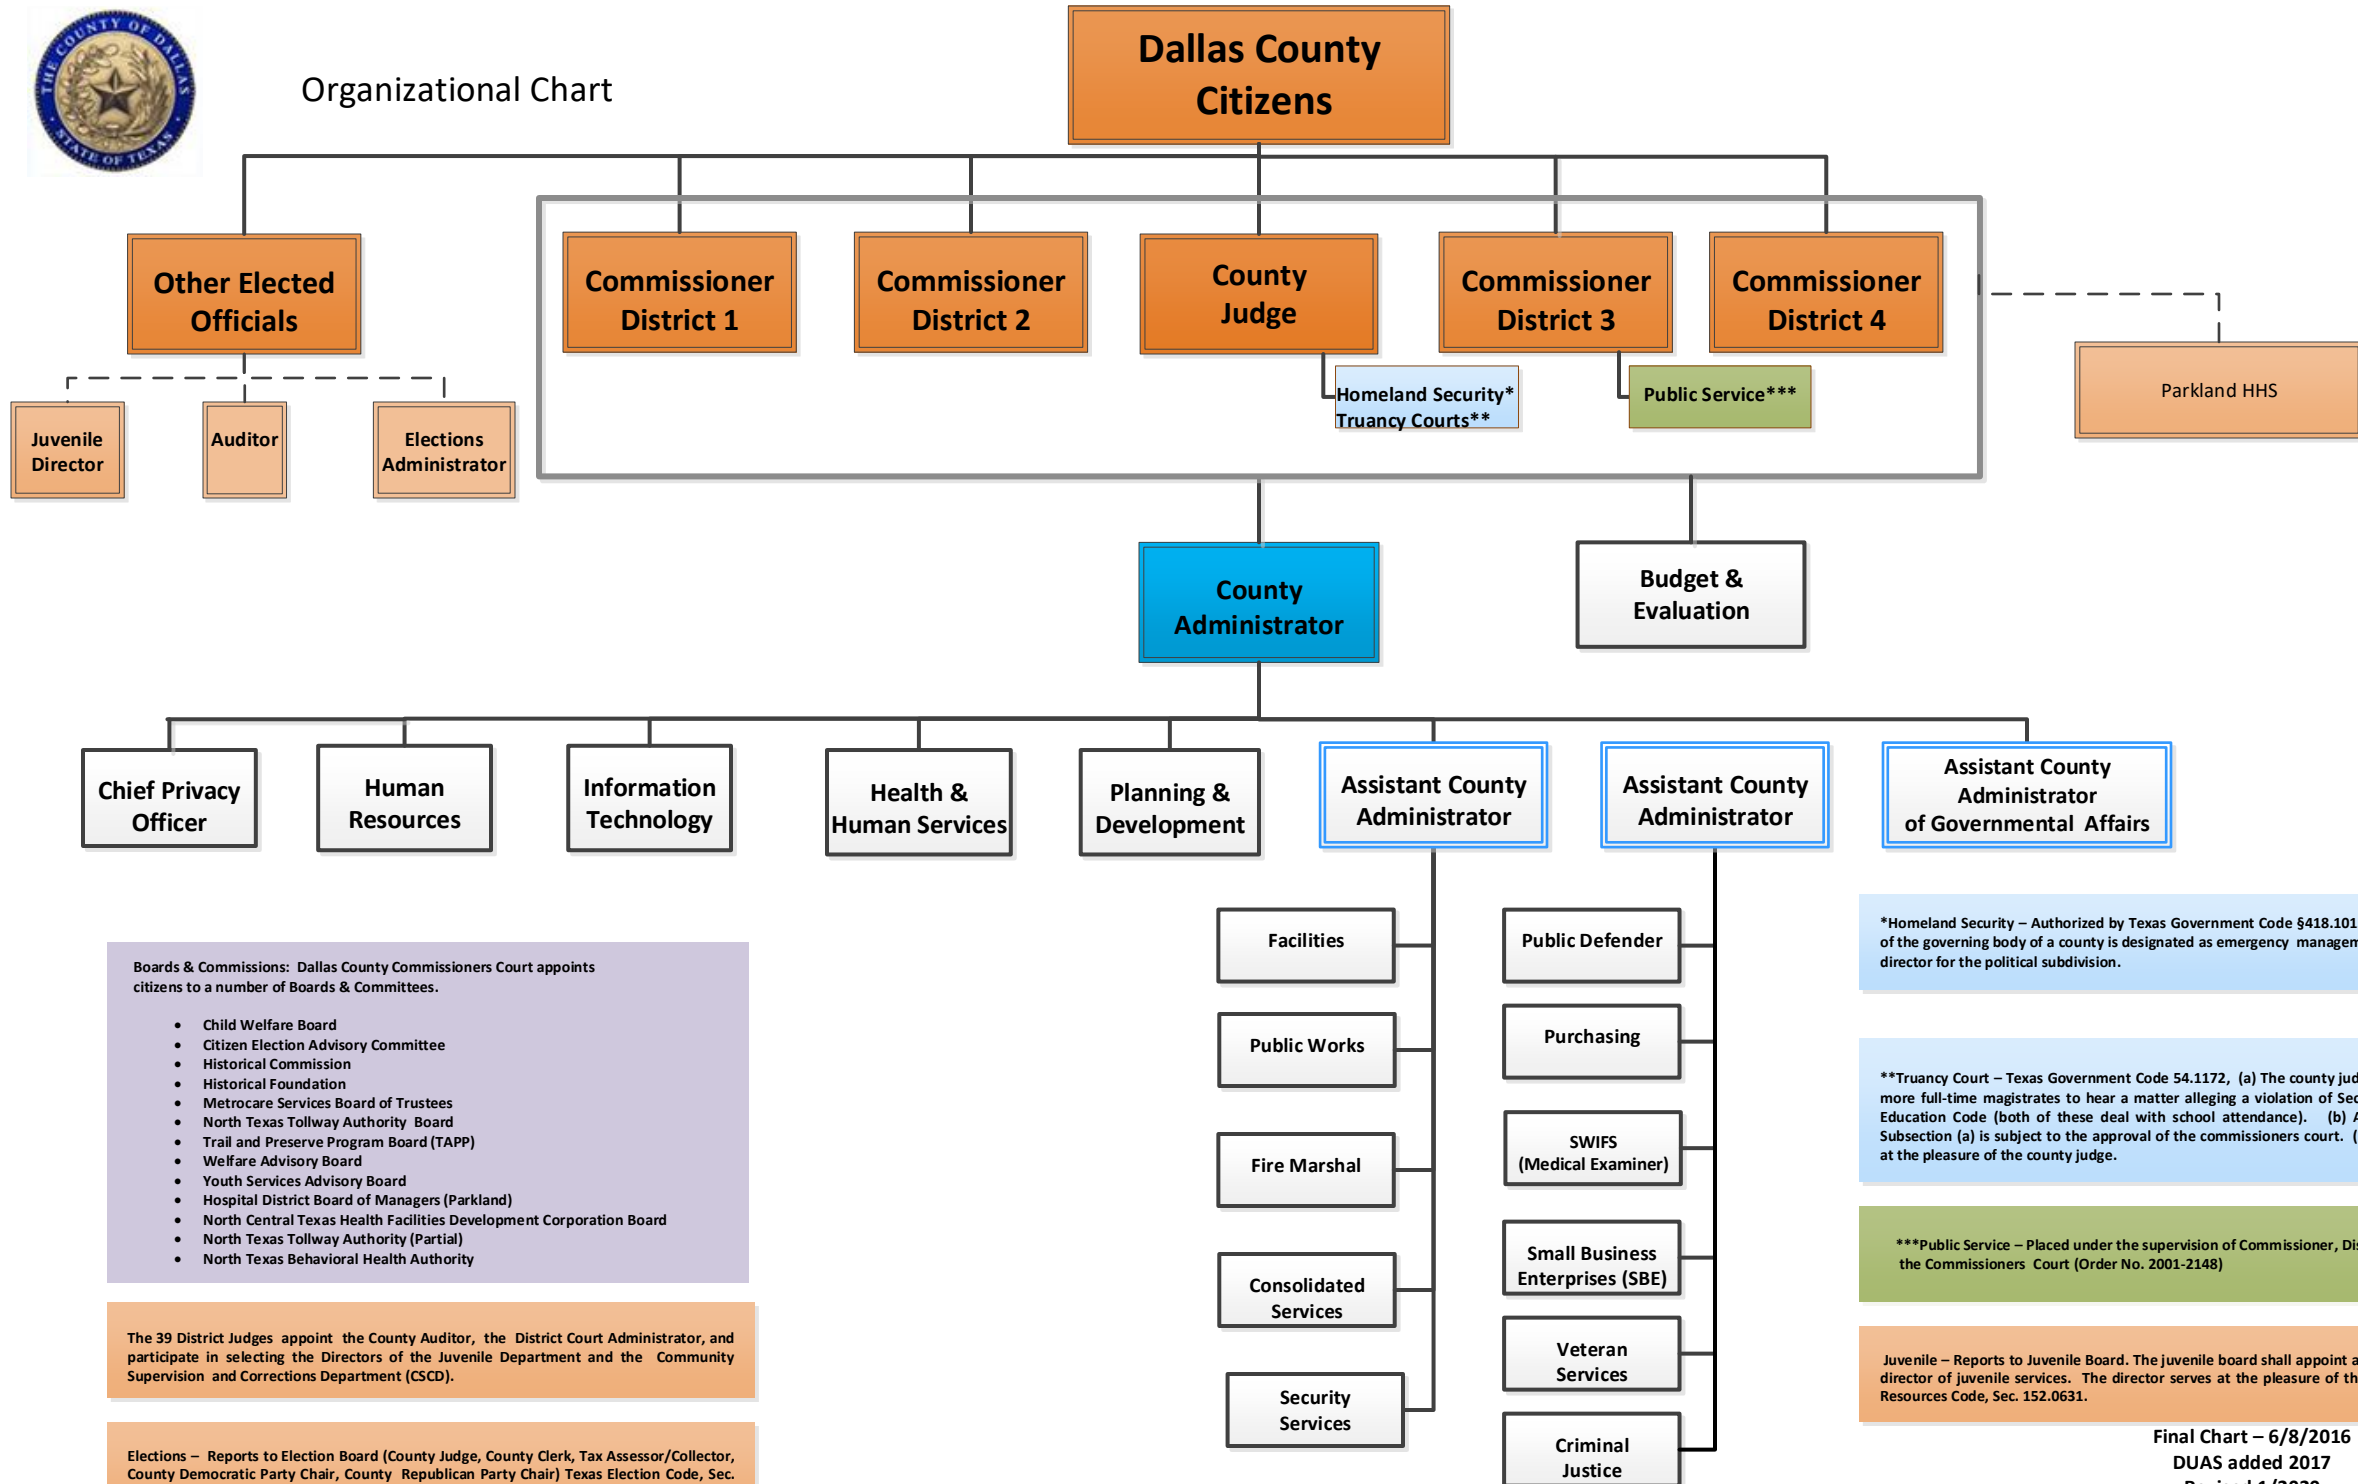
THE COUNTY OF DALLAS STATE OF TEXAS

Organizational Chart

Dallas County Citizens

Other Elected Officials

Juvenile Director

Auditor

Elections Administrator

Commissioner District 1

Commissioner District 2

County Judge

Homeland Security*
Truancy Courts**

Commissioner District 3

Public Service***

Commissioner District 4

Parkland HHS

County Administrator

Budget & Evaluation

Chief Privacy Officer

Human Resources

Information Technology

Health & Human Services

Planning & Development

Assistant County Administrator

Assistant County Administrator

Assistant County Administrator of Governmental Affairs

Facilities

Public Works

Fire Marshal

Consolidated Services

Security Services

Public Defender

Purchasing

SWIFS (Medical Examiner)

Small Business Enterprises (SBE)

Veteran Services

Criminal Justice

Boards & Commissions: Dallas County Commissioners Court appoints citizens to a number of Boards & Committees.

- Child Welfare Board
- Citizen Election Advisory Committee
- Historical Commission
- Historical Foundation
- Metrocare Services Board of Trustees
- North Texas Tollway Authority Board
- Trail and Preserve Program Board (TAPP)
- Welfare Advisory Board
- Youth Services Advisory Board
- Hospital District Board of Managers (Parkland)
- North Central Texas Health Facilities Development Corporation Board
- North Texas Tollway Authority (Partial)
- North Texas Behavioral Health Authority

The 39 District Judges appoint the County Auditor, the District Court Administrator, and participate in selecting the Directors of the Juvenile Department and the Community Supervision and Corrections Department (CSCD).

Elections – Reports to Election Board (County Judge, County Clerk, Tax Assessor/Collector, County Democratic Party Chair, County Republican Party Chair) Texas Election Code, Sec.

*Homeland Security – Authorized by Texas Government Code §418.101 of the governing body of a county is designated as emergency managem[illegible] director for the political subdivision.

**Truancy Court – Texas Government Code 54.1172, (a) The county jud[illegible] more full-time magistrates to hear a matter alleging a violation of Sec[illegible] Education Code (both of these deal with school attendance). (b) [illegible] Subsection (a) is subject to the approval of the commissioners court. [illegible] at the pleasure of the county judge.

***Public Service – Placed under the supervision of Commissioner, Di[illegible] the Commissioners Court (Order No. 2001-2148)

Juvenile – Reports to Juvenile Board. The juvenile board shall appoint a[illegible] director of juvenile services. The director serves at the pleasure of th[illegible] Resources Code, Sec. 152.0631.

Final Chart – 6/8/2016
DUAS added 2017
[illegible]